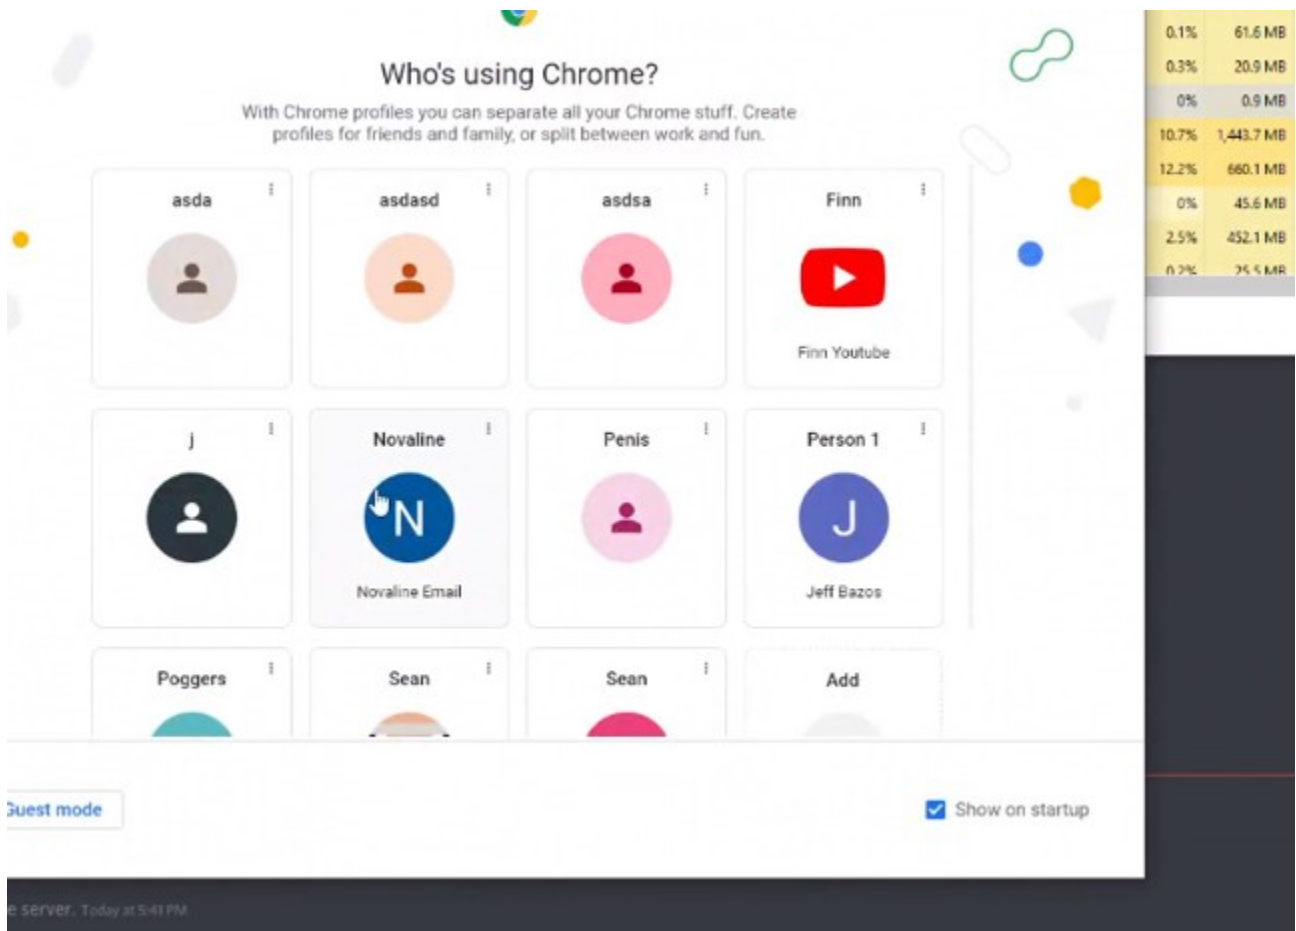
Who's using Chrome?

With Chrome profiles you can separate all your Chrome stuff. Create profiles for friends and family, or split between work and fun.

asda

asdasd

asdsa

Finn

Finn Youtube

j

Novaline

N

Novaline Email

Penis

Person 1

J

Jeff Bazos

Poggers

Sean

Sean

Add

Guest mode

Show on startup

| 0.1% | 61.6 MB |
|---|---|
| 0.3% | 20.9 MB |
| 0% | 0.9 MB |
| 10.7% | 1,443.7 MB |
| 12.2% | 660.1 MB |
| 0% | 45.6 MB |
| 2.5% | 452.1 MB |
| 0.2% | 25.5 MB |

e server. Today at 5:41 PM